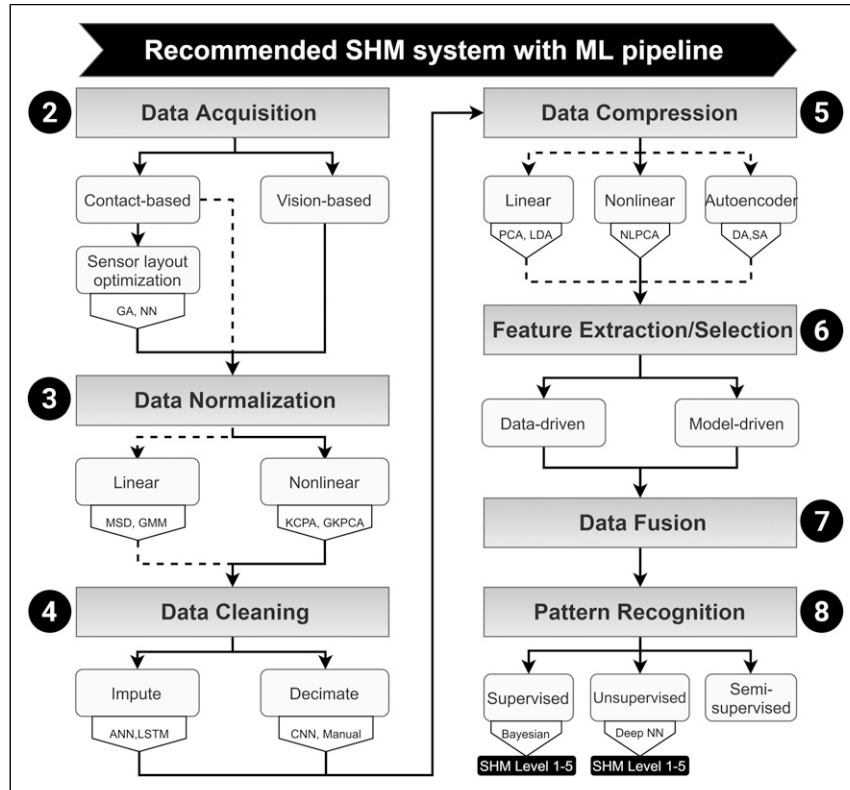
Recommended SHM system with ML pipeline

2 Data Acquisition

Contact-based

Vision-based

Sensor layout optimization

GA, NN

3 Data Normalization

Linear

MSD, GMM

Nonlinear

KCPA, GKPCA

4 Data Cleaning

Impute

ANN,LSTM

Decimate

CNN, Manual

5 Data Compression

Linear

PCA, LDA

Nonlinear

NLPCA

Autoencoder

DA,SA

6 Feature Extraction/Selection

Data-driven

Model-driven

7 Data Fusion

8 Pattern Recognition

Supervised

Bayesian

SHM Level 1-5

Unsupervised

Deep NN

SHM Level 1-5

Semi-supervised